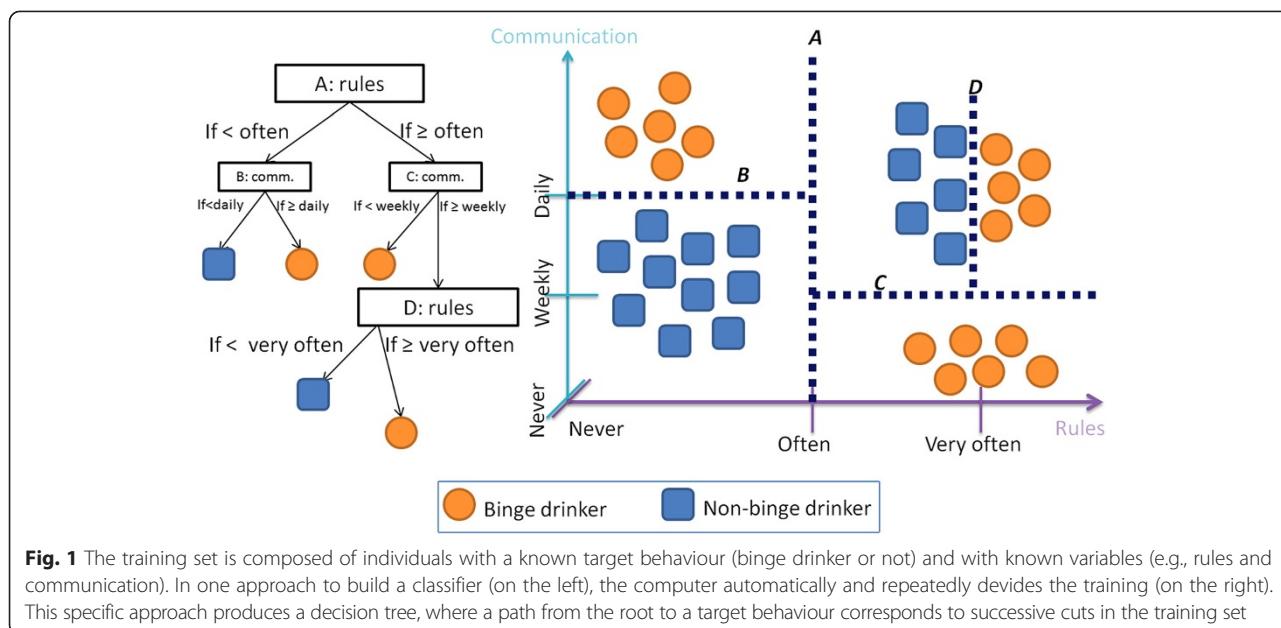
A: rules

If < often

If ≥ often

B: comm.

C: comm.

If<daily

If ≥ daily

If < weekly

If ≥ weekly

D: rules

If < very often

If ≥ very often

Communication

A

D

B

C

Daily

Weekly

Never

Never

Often

Very often

Rules

Binge drinker

Non-binge drinker

**Fig. 1** The training set is composed of individuals with a known target behaviour (binge drinker or not) and with known variables (e.g., rules and communication). In one approach to build a classifier (on the left), the computer automatically and repeatedly devides the training (on the right). This specific approach produces a decision tree, where a path from the root to a target behaviour corresponds to successive cuts in the training set